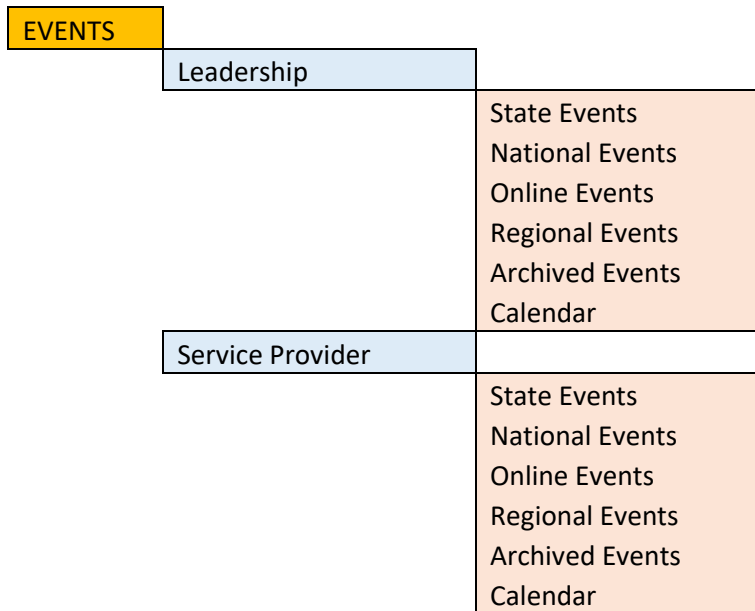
EVENTS

Leadership

State Events
National Events
Online Events
Regional Events
Archived Events
Calendar

Service Provider

State Events
National Events
Online Events
Regional Events
Archived Events
Calendar